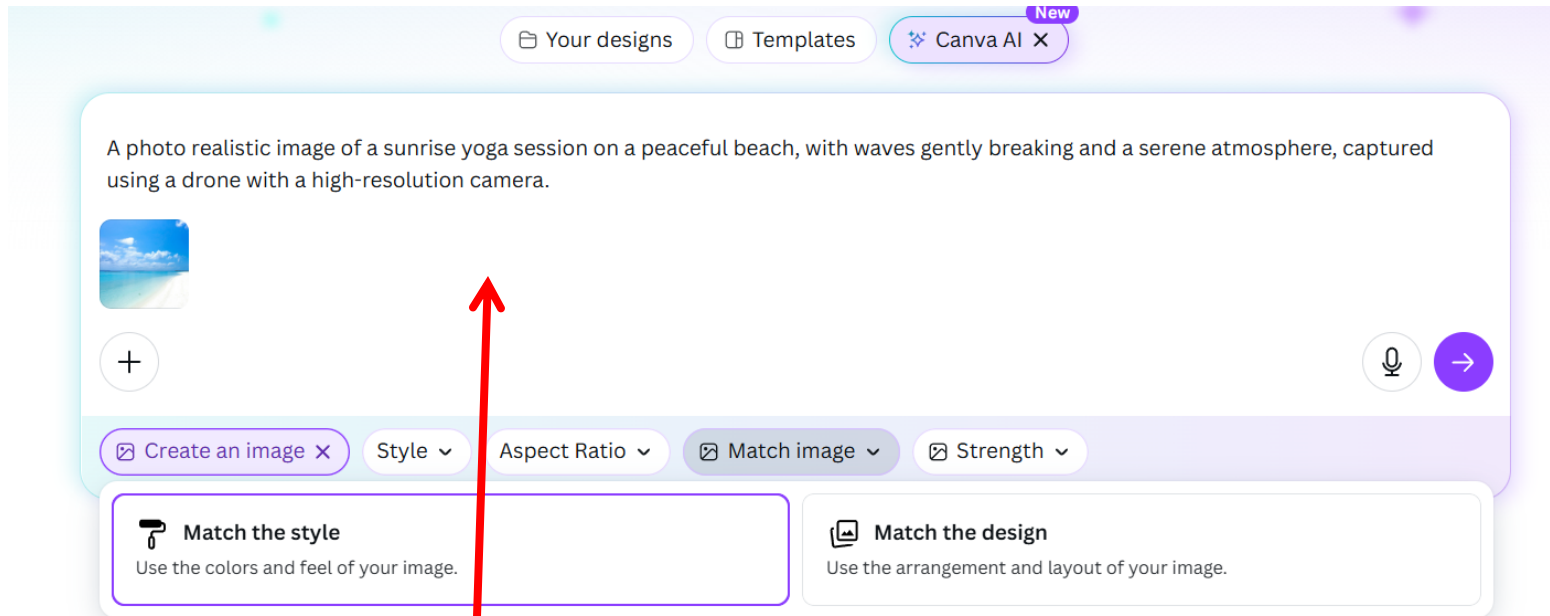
Your designs Templates New Canva AI ✕

A photo realistic image of a sunrise yoga session on a peaceful beach, with waves gently breaking and a serene atmosphere, captured using a drone with a high-resolution camera.

+

Create an image ✕ Style Aspect Ratio Match image Strength

Match the style
Use the colors and feel of your image.

Match the design
Use the arrangement and layout of your image.